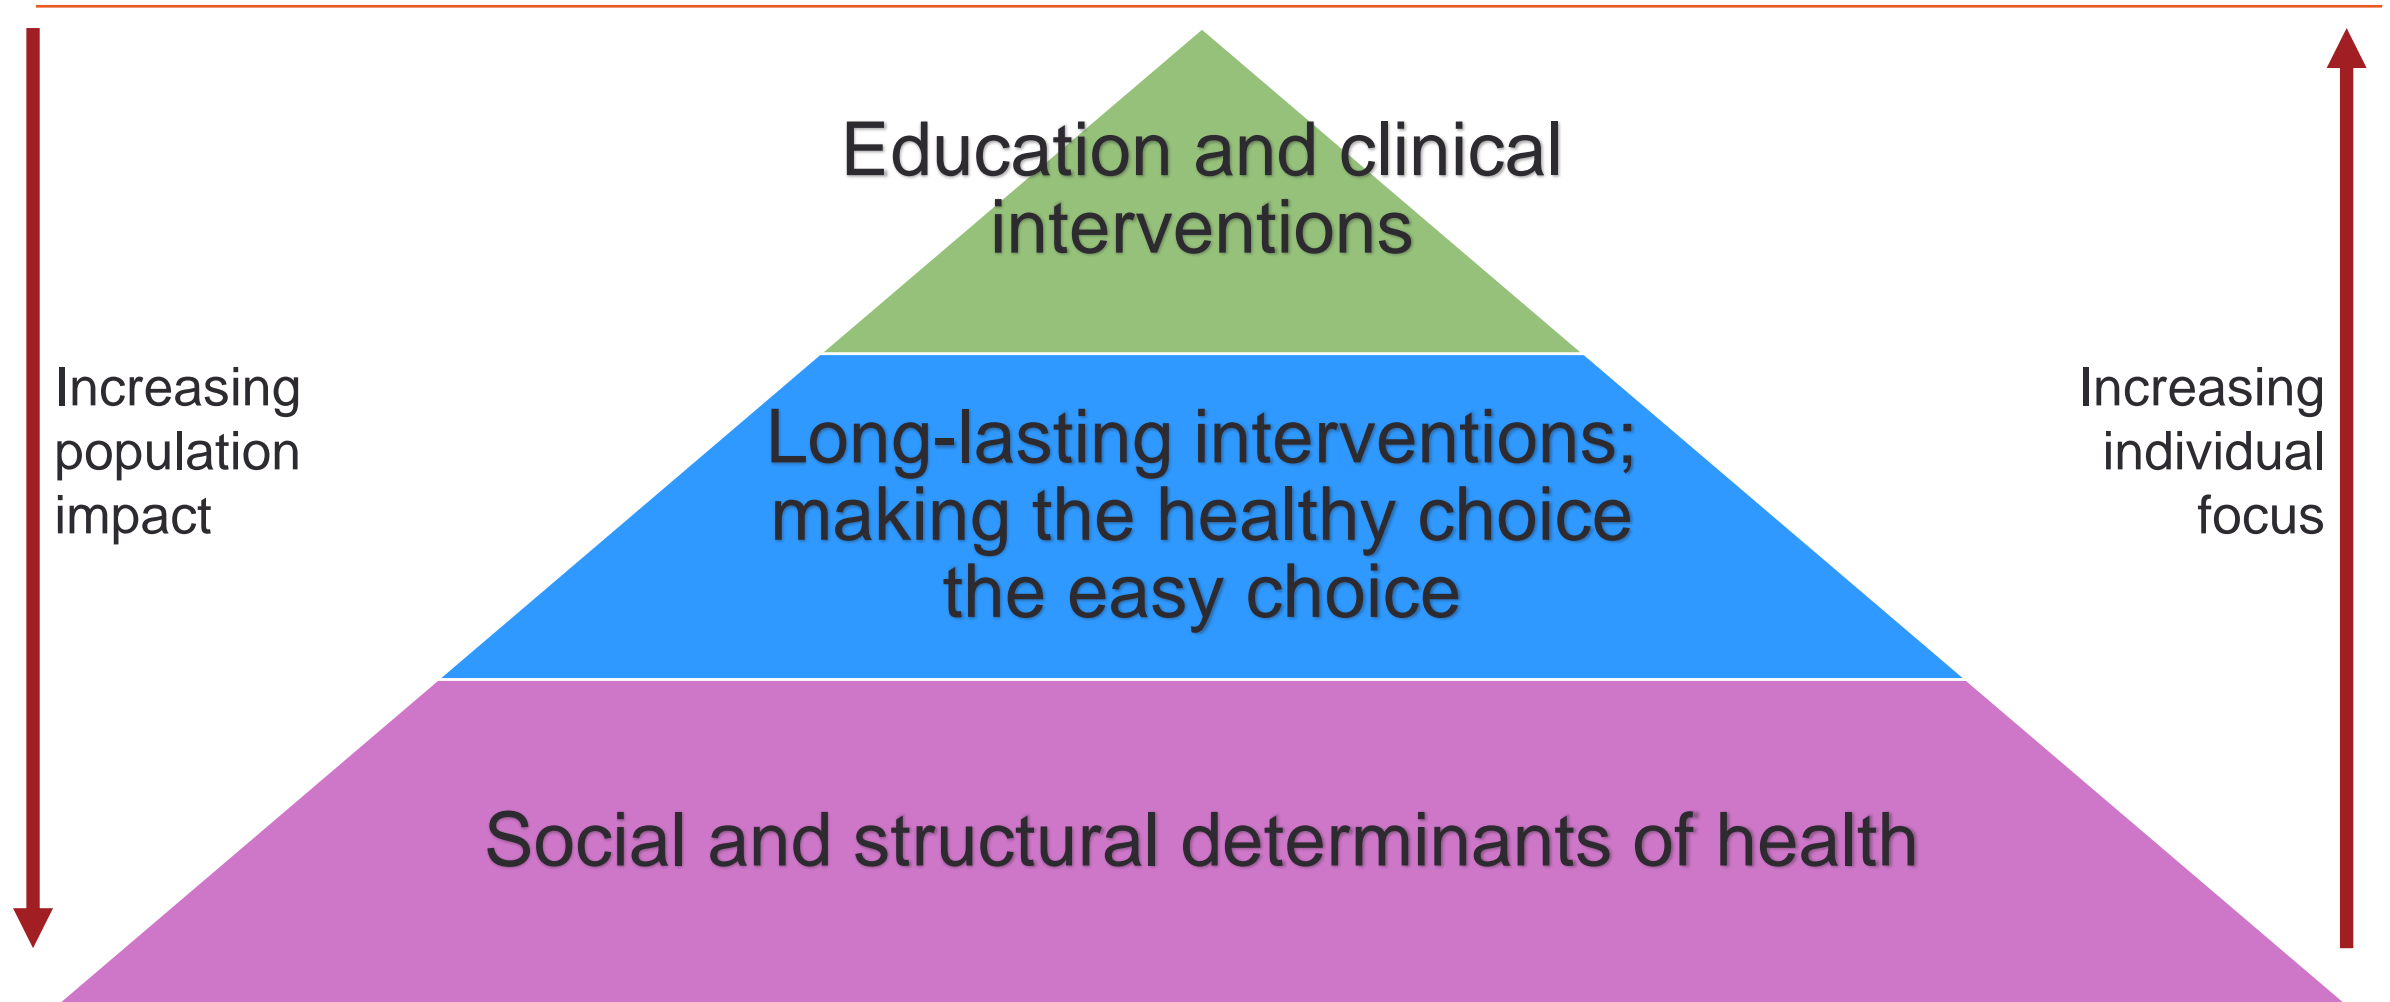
Increasing population impact

Education and clinical interventions

Long-lasting interventions; making the healthy choice the easy choice

Social and structural determinants of health

Increasing individual focus